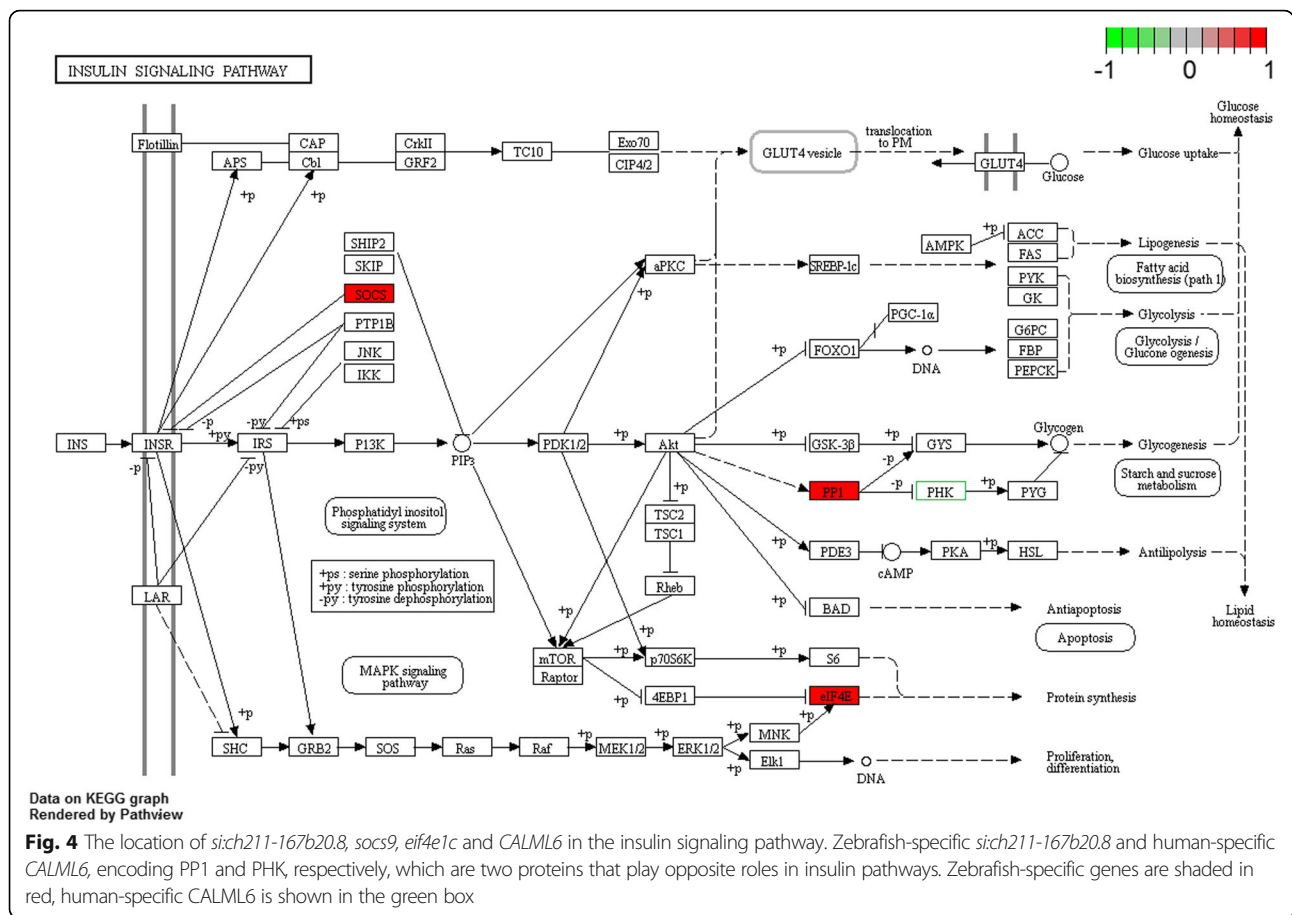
INSULIN SIGNALING PATHWAY

-1 0 1

Flotillin
CAP
APS
Cbl
CrkII
GRF2
TC10
Exo70
CIP4/2
GLUT4 vesicle
translocation to PM
GLUT4
Glucose
Glucose uptake
Glucose homeostasis
+p
+p
SHIP2
SKIP
SOCS
PTP1B
JNK
IKK
aPKC
+p
SREBP-1c
+p
AMPK
ACC
FAS
Lipogenesis
Fatty acid biosynthesis (path 1)
PYK
GK
Glycolysis
PGC-1α
+p
FOXO1
DNA
G6PC
FBP
PEPCK
Glycolysis / Glucone ogenesis
INS
INSR
-p
+py
-py
+ps
IRS
-py
-p
P13K
PIP3
PDK1/2
+p
Akt
+p
GSK-3β
+p
GYS
Glycogen
Glycogenesis
-p
+p
PP1
-p
PHK
+p
PYG
Starch and sucrose metabolism
Phosphatidyl inositol signaling system
TSC2
TSC1
+ps : serine phosphorylation
+py : tyrosine phosphorylation
-py : tyrosine dephosphorylation
Rheb
+p
PDE3
cAMP
PKA
+p
HSL
Antilipolysis
LAR
+p
BAD
Antiapoptosis
Lipid homeostasis
+p
Apoptosis
+p
mTOR
Raptor
+p
p70S6K
+p
S6
MAPK signaling pathway
4EBP1
eIF4E
Protein synthesis
+p
+p
SHC
GRB2
SOS
Ras
Raf
+p
MEK1/2
+p
ERK1/2
+p
MNK
+p
+p
Elk1
DNA
Proliferation, differentiation

Data on KEGG graph
Rendered by Pathview

Fig. 4 The location of si:ch211-167b20.8, socs9, eif4e1c and CALML6 in the insulin signaling pathway. Zebrafish-specific si:ch211-167b20.8 and human-specific CALML6, encoding PP1 and PHK, respectively, which are two proteins that play opposite roles in insulin pathways. Zebrafish-specific genes are shaded in red, human-specific CALML6 is shown in the green box